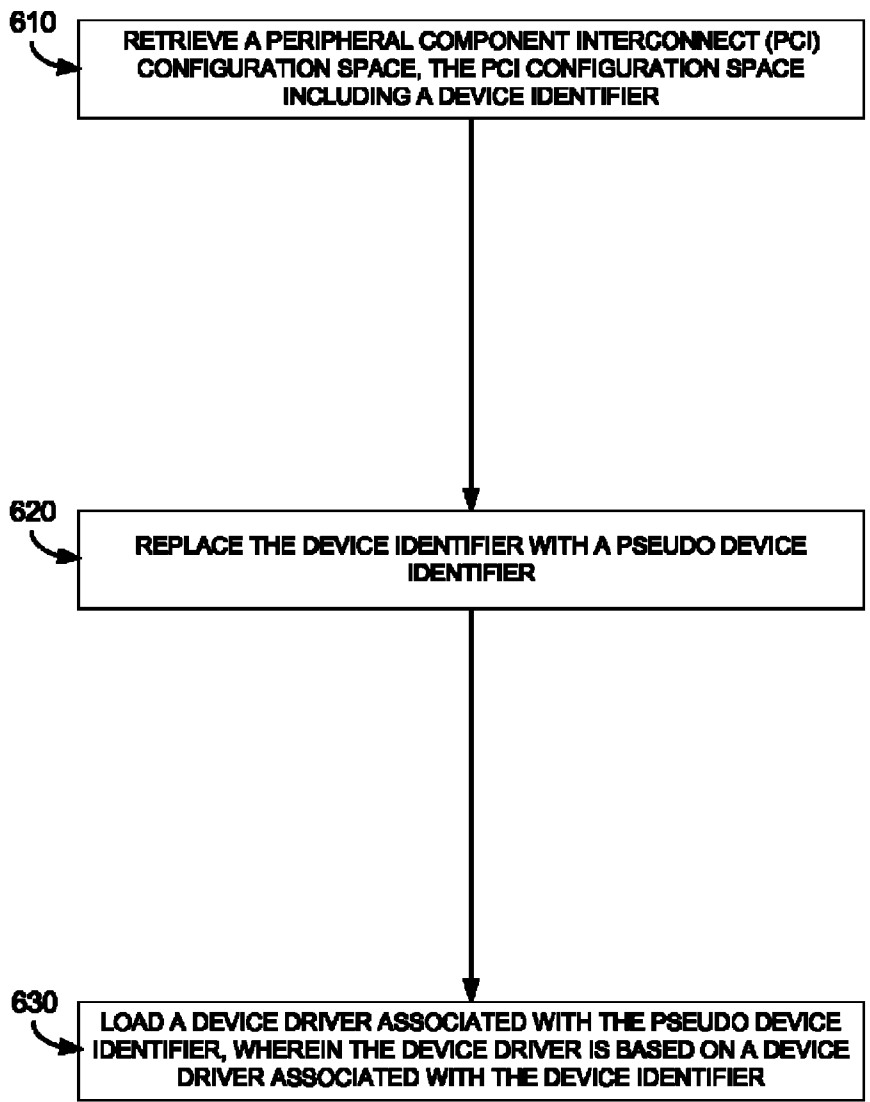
610

RETRIEVE A PERIPHERAL COMPONENT INTERCONNECT (PCI) CONFIGURATION SPACE, THE PCI CONFIGURATION SPACE INCLUDING A DEVICE IDENTIFIER

620

REPLACE THE DEVICE IDENTIFIER WITH A PSEUDO DEVICE IDENTIFIER

630

LOAD A DEVICE DRIVER ASSOCIATED WITH THE PSEUDO DEVICE IDENTIFIER, WHEREIN THE DEVICE DRIVER IS BASED ON A DEVICE DRIVER ASSOCIATED WITH THE DEVICE IDENTIFIER